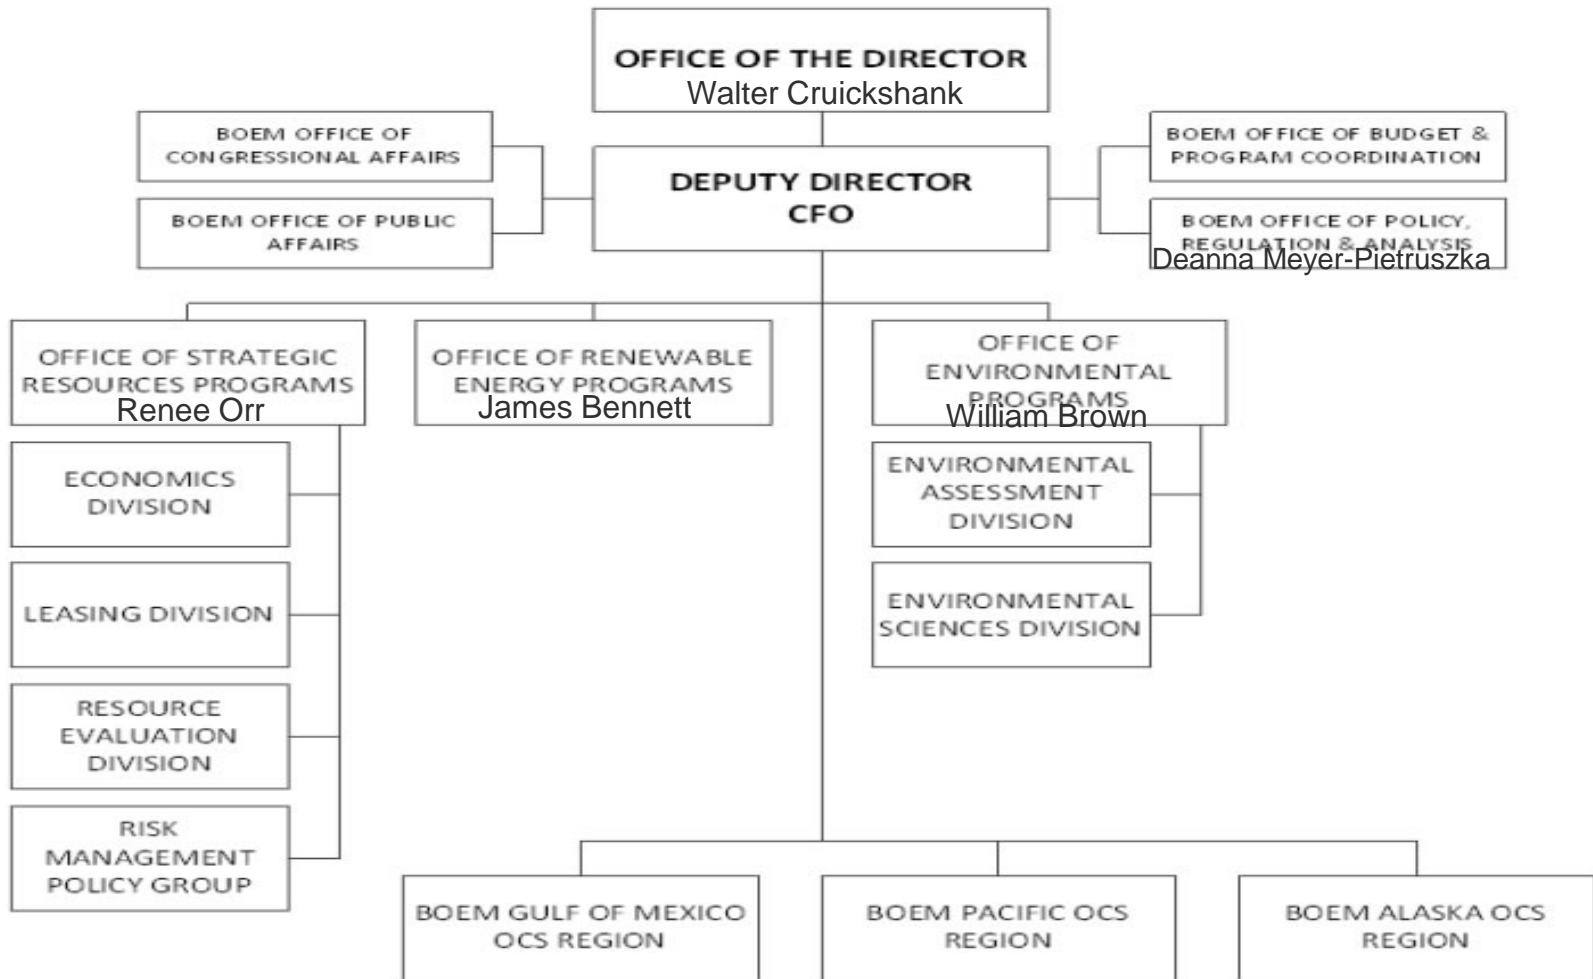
OFFICE OF THE DIRECTOR
Walter Cruickshank

BOEM OFFICE OF CONGRESSIONAL AFFAIRS

BOEM OFFICE OF PUBLIC AFFAIRS

DEPUTY DIRECTOR
CFO

BOEM OFFICE OF BUDGET & PROGRAM COORDINATION

BOEM OFFICE OF POLICY, REGULATION & ANALYSIS
Deanna Meyer-Pietruszka

OFFICE OF STRATEGIC RESOURCES PROGRAMS
Renee Orr

OFFICE OF RENEWABLE ENERGY PROGRAMS
James Bennett

OFFICE OF ENVIRONMENTAL PROGRAMS
William Brown

ECONOMICS DIVISION

LEASING DIVISION

RESOURCE EVALUATION DIVISION

RISK MANAGEMENT POLICY GROUP

ENVIRONMENTAL ASSESSMENT DIVISION

ENVIRONMENTAL SCIENCES DIVISION

BOEM GULF OF MEXICO OCS REGION

BOEM PACIFIC OCS REGION

BOEM ALASKA OCS REGION